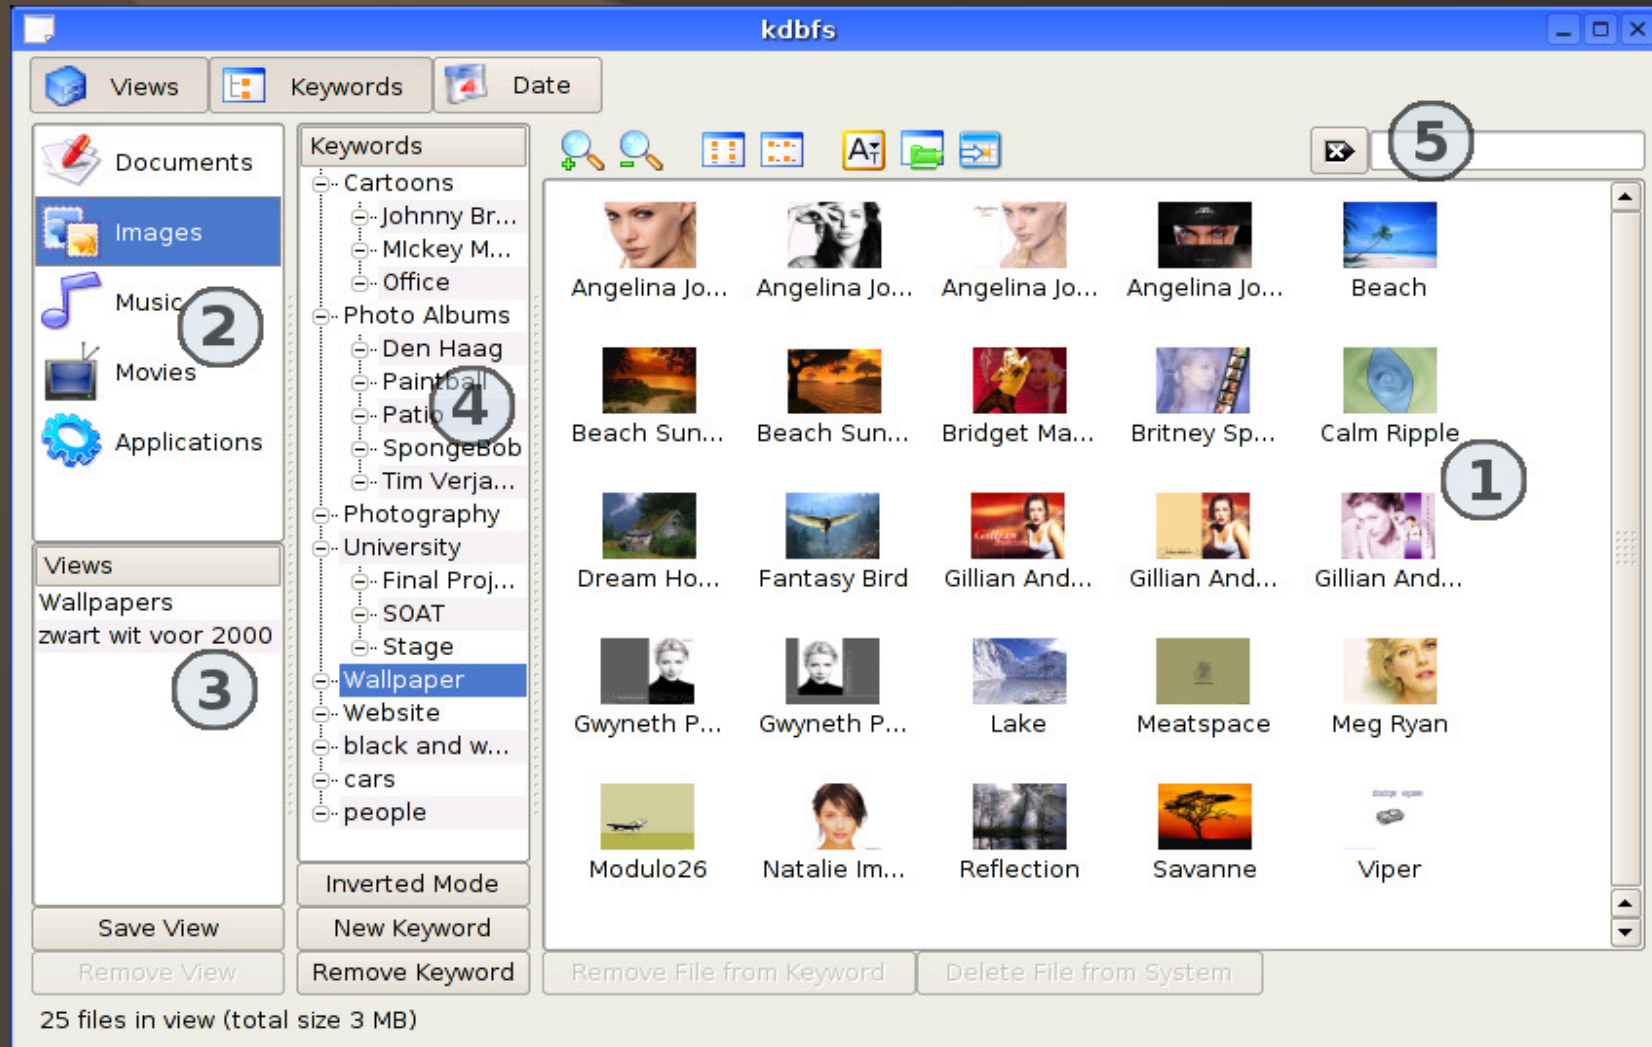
kdbfs

Views Keywords Date

Documents
Images
Music
Movies
Applications

2

Views
Wallpapers
zwart wit voor 2000

3

Save View
Remove View

Keywords
Cartoons
Johnny Br...
MIckey M...
Office
Photo Albums
Den Haag
Paintball
Patio
SpongeBob
Tim Verja...
Photography
University
Final Proj...
SOAT
Stage
Wallpaper
Website
black and w...
cars
people

4

Inverted Mode
New Keyword
Remove Keyword

5

Angelina Jo... Angelina Jo... Angelina Jo... Angelina Jo... Beach
Beach Sun... Beach Sun... Bridget Ma... Britney Sp... Calm Ripple
Dream Ho... Fantasy Bird Gillian And... Gillian And... Gillian And...
Gwyneth P... Gwyneth P... Lake Meatspace Meg Ryan
Modulo26 Natalie Im... Reflection Savanne Viper

1

Remove File from Keyword
Delete File from System

25 files in view (total size 3 MB)